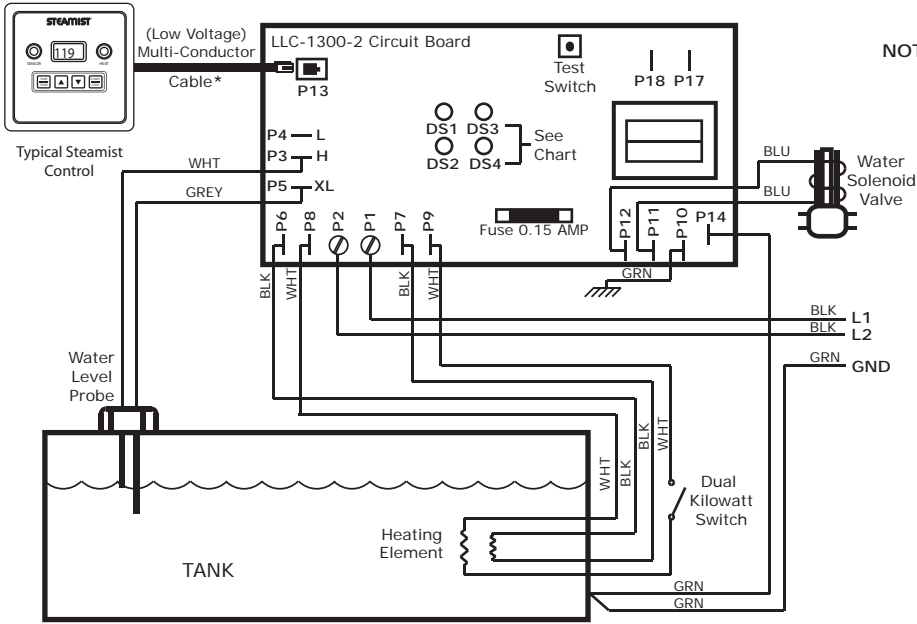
STEAMIST
119
SENSOR
HEAT
Typical Steamist Control

(Low Voltage) Multi-Conductor Cable*

LLC-1300-2 Circuit Board
P13
Test Switch
P18 P17
NOT

P4 L
P3 H
P5 XL
DS1 DS3
DS2 DS4
See Chart
WHT
GREY
BLU
BLU
Water Solenoid Valve
Fuse 0.15 AMP
P6 P8 P2 P1 P7 P9
P12 P11 P10 P14
GRN
BLK WHT BLK WHT
BLK L1
BLK L2
GRN GND

Water Level Probe
WHT BLK BLK WHT
Dual Kilowatt Switch
Heating Element
TANK
GRN
GRN